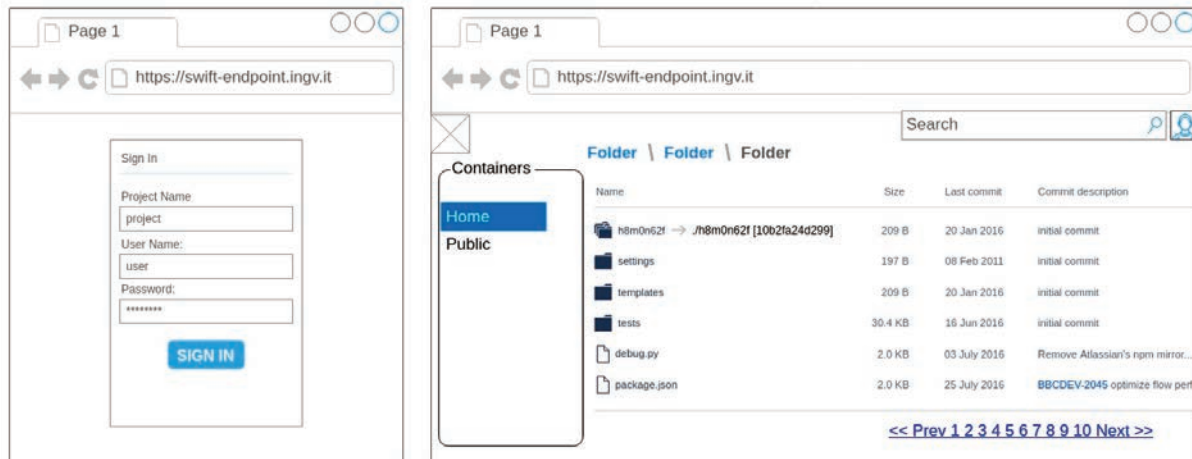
Page 1

https://swift-endpoint.ingv.it

Sign In

Project Name

project

User Name:

user

Password:

********

SIGN IN

Page 1

https://swift-endpoint.ingv.it

Search

Folder \ Folder \ Folder

Containers

Home

Public

| Name | Size | Last commit | Commit description |
|---|---|---|---|
| h8m0n62f → ./h8m0n62f [10b2fa24d299] | 209 B | 20 Jan 2016 | initial commit |
| settings | 197 B | 08 Feb 2011 | initial commit |
| templates | 209 B | 20 Jan 2016 | initial commit |
| tests | 30.4 KB | 16 Jun 2016 | initial commit |
| debug.py | 2.0 KB | 03 July 2016 | Remove Atlassian's npm mirror... |
| package.json | 2.0 KB | 25 July 2016 | BBCDEV-2045 optimize flow perf |

<< Prev 1 2 3 4 5 6 7 8 9 10 Next >>